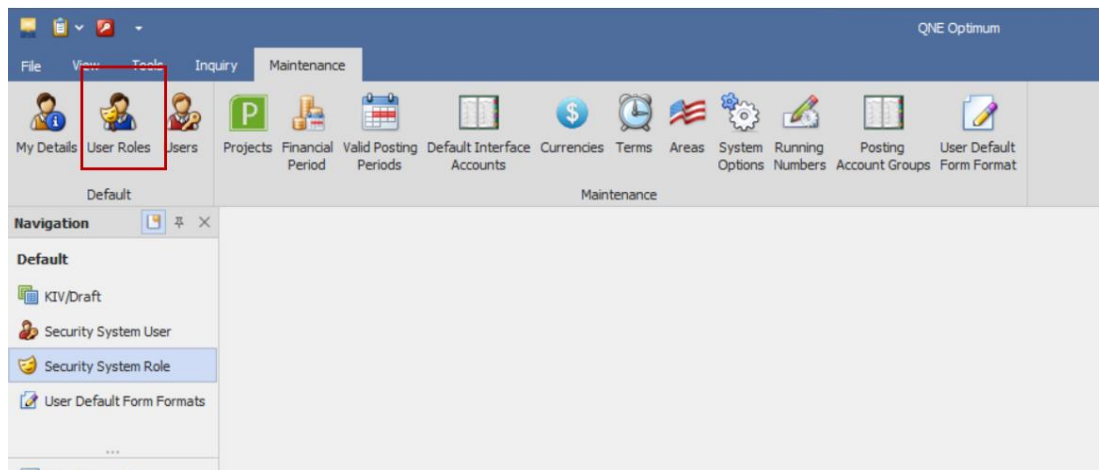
QNE Optimum

File View Tools Inquiry Maintenance

My Details User Roles Users
Default

Projects Financial Period Valid Posting Periods Default Interface Accounts Currencies Terms Areas System Options Running Numbers Posting Account Groups User Default Form Format
Maintenance

Navigation

Default

KIV/Draft

Security System User

Security System Role

User Default Form Formats